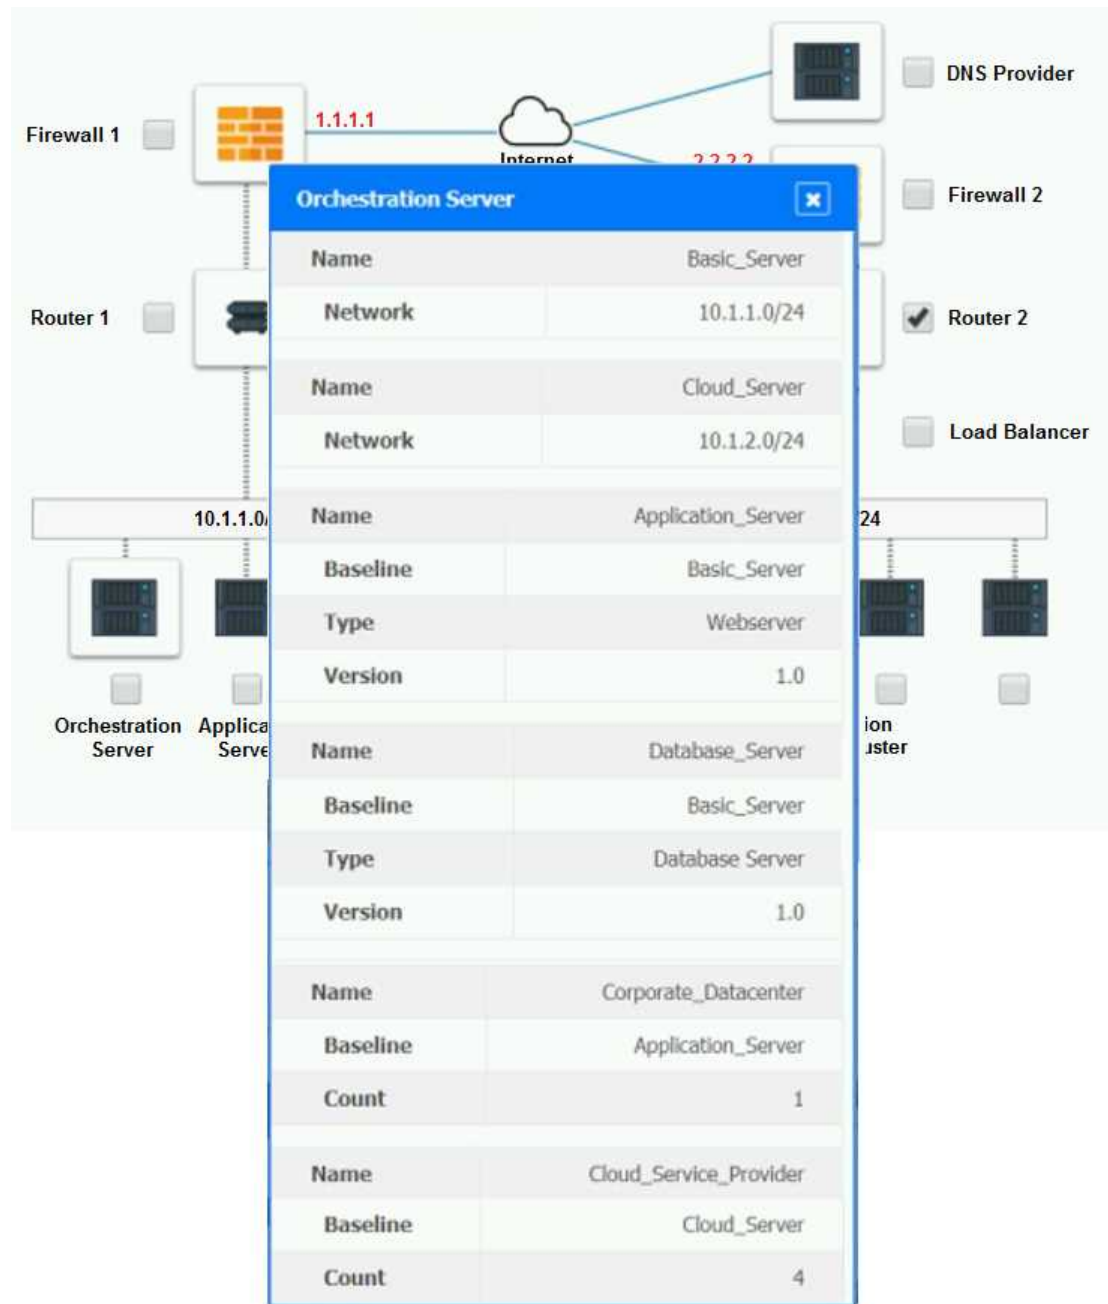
Firewall 1

1.1.1.1

Internet

2.2.2.2

DNS Provider

Firewall 2

Router 1

Router 2

Load Balancer

10.1.1.0/

24

Orchestration Server

Applica
Serve

ion
uster

Orchestration Server

| Name | Basic_Server |
|---|---|
| Network | 10.1.1.0/24 |

| Name | Cloud_Server |
|---|---|
| Network | 10.1.2.0/24 |

| Name | Application_Server |
|---|---|
| Baseline | Basic_Server |
| Type | Webserver |
| Version | 1.0 |

| Name | Database_Server |
|---|---|
| Baseline | Basic_Server |
| Type | Database Server |
| Version | 1.0 |

| Name | Corporate_Datacenter |
|---|---|
| Baseline | Application_Server |
| Count | 1 |

| Name | Cloud_Service_Provider |
|---|---|
| Baseline | Cloud_Server |
| Count | 4 |